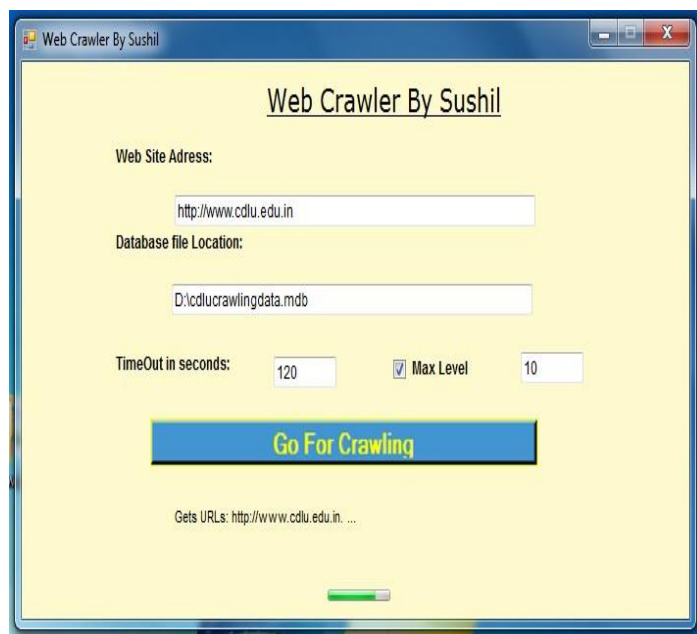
Web Crawler By Sushil

Web Crawler By Sushil

Web Site Adress:

http://www.cdlu.edu.in

Database file Location:

D:\cdlucrawlingdata.mdb

TimeOut in seconds:

120

Max Level

10

Go For Crawling

Gets URLs: http://www.cdlu.edu.in. ...